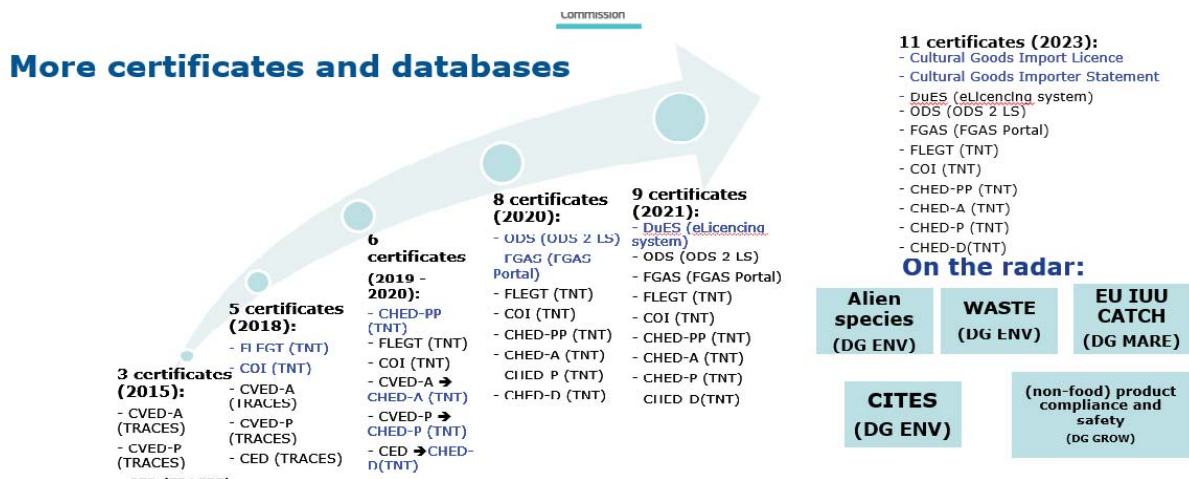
Commission

More certificates and databases

3 certificates (2015):
- CVED-A (TRACES)
- CVED-P (TRACES)
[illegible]

5 certificates (2018):
- FLEGT (TNT)
- COI (TNT)
- CVED-A (TRACES)
- CVED-P (TRACES)
- CED (TRACES)

6 certificates (2019 - 2020):
- CHED-PP (TNT)
- FLEGT (TNT)
- COI (TNT)
- CVED-A → CHED-A (TNT)
- CVED-P → CHED-P (TNT)
- CED → CHED-D(TNT)

8 certificates (2020):
- ODS (ODS 2 LS)
- FGAS (FGAS Portal)
- FLEGT (TNT)
- COI (TNT)
- CHED-PP (TNT)
- CHED-A (TNT)
- CHED-P (TNT)
- CHED-D (TNT)

9 certificates (2021):
- DuES (eLicencing system)
- ODS (ODS 2 LS)
- FGAS (FGAS Portal)
- FLEGT (TNT)
- COI (TNT)
- CHED-PP (TNT)
- CHED-A (TNT)
- CHED-P (TNT)
- CHED-D(TNT)

11 certificates (2023):
- Cultural Goods Import Licence
- Cultural Goods Importer Statement
- DuES (eLicencing system)
- ODS (ODS 2 LS)
- FGAS (FGAS Portal)
- FLEGT (TNT)
- COI (TNT)
- CHED-PP (TNT)
- CHED-A (TNT)
- CHED-P (TNT)
- CHED-D(TNT)

On the radar:

Alien species (DG ENV)

WASTE (DG ENV)

EU IUU CATCH (DG MARE)

CITES (DG ENV)

(non-food) product compliance and safety (DG GROW)